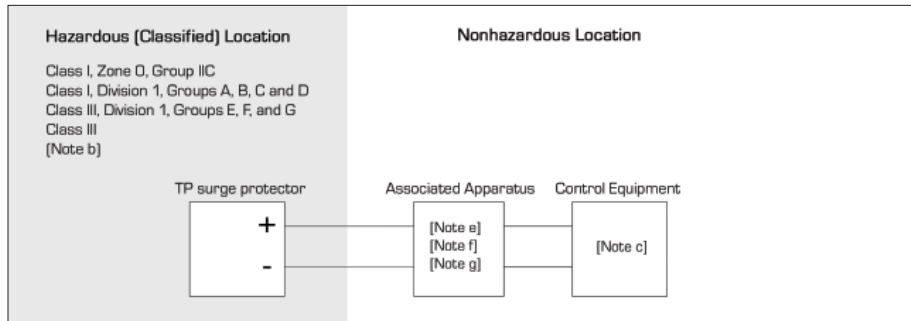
Hazardous (Classified) Location

Class I, Zone 0, Group IIC
Class I, Division 1, Groups A, B, C and D
Class III, Division 1, Groups E, F, and G
Class III
[Note b]

Nonhazardous Location

TP surge protector

+

-

Associated Apparatus

[Note e]
[Note f]
[Note g]

Control Equipment

[Note c]